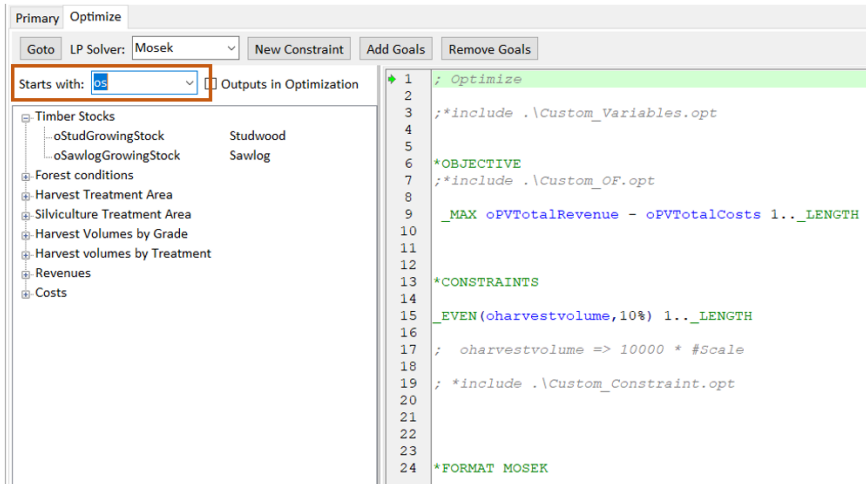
Primary Optimize

Goto LP Solver: Mosek New Constraint Add Goals Remove Goals

Starts with: os Outputs in Optimization

Timber Stocks
oStudGrowingStock Studwood
oSawlogGrowingStock Sawlog
Forest conditions
Harvest Treatment Area
Silviculture Treatment Area
Harvest Volumes by Grade
Harvest volumes by Treatment
Revenues
Costs

1 ; Optimize
2
3 ;*include .\Custom_Variables.opt
4
5
6 *OBJECTIVE
7 ;*include .\Custom_OF.opt
8
9 _MAX oPVTotalRevenue - oPVTotalCosts 1.._LENGTH
10
11
12
13 *CONSTRAINTS
14
15 _EVEN(oharvestvolume,10%) 1.._LENGTH
16
17 ; oharvestvolume => 10000 * #Scale
18
19 ; *include .\Custom_Constraint.opt
20
21
22
23
24 *FORMAT MOSEK